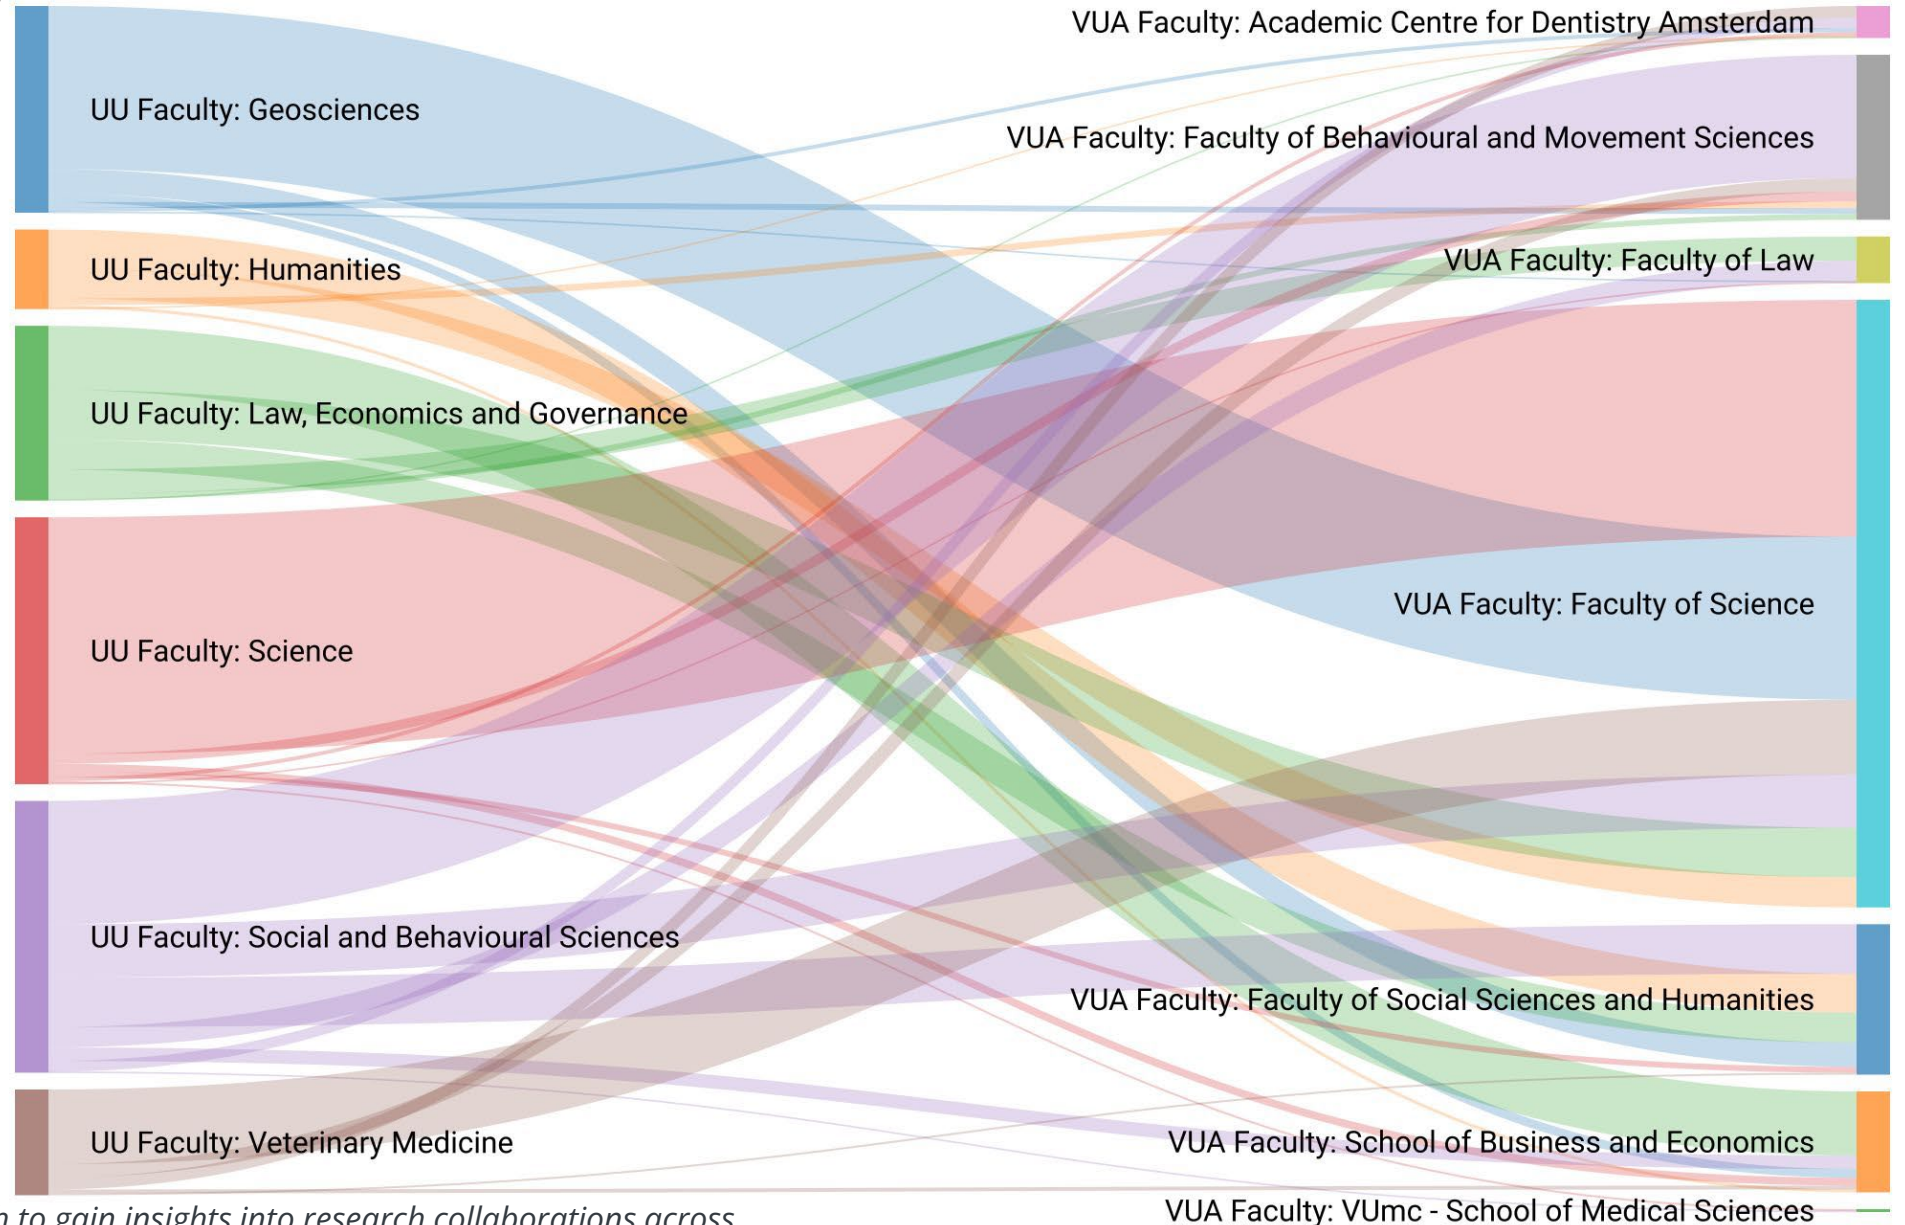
UU Faculty: Geosciences

UU Faculty: Humanities

UU Faculty: Law, Economics and Governance

UU Faculty: Science

UU Faculty: Social and Behavioural Sciences

UU Faculty: Veterinary Medicine

VUA Faculty: Academic Centre for Dentistry Amsterdam

VUA Faculty: Faculty of Behavioural and Movement Sciences

VUA Faculty: Faculty of Law

VUA Faculty: Faculty of Science

VUA Faculty: Faculty of Social Sciences and Humanities

VUA Faculty: School of Business and Economics

VUA Faculty: VUmc - School of Medical Sciences

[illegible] to gain insights into research collaborations across